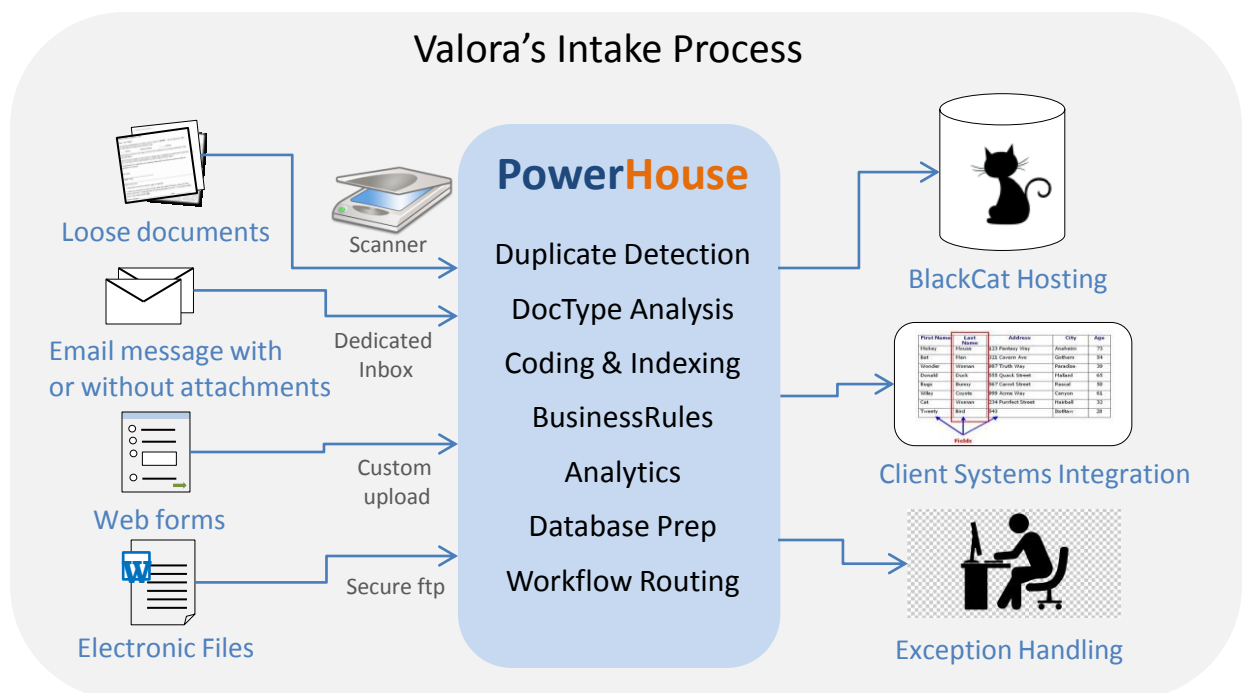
Valora's Intake Process

Loose documents

Scanner

Email message with or without attachments

Dedicated Inbox

Web forms

Custom upload

W

Electronic Files

Secure ftp

PowerHouse

Duplicate Detection

DocType Analysis

Coding & Indexing

BusinessRules

Analytics

Database Prep

Workflow Routing

BlackCat Hosting

| First Name | Last Name | Address | City | Age |
|---|---|---|---|---|
| Mickey | Mouse | 123 Fantasy Way | Anaheim | 73 |
| Bat | Man | 321 Cavern Ave | Gotham | 54 |
| Wonder | Woman | 987 Truth Way | Paradise | 39 |
| Donald | Duck | 555 Quack Street | Mallard | 65 |
| Bugs | Bunny | 567 Carrot Street | Rascal | 58 |
| Wiley | Coyote | 999 Acme Way | Canyon | 61 |
| Cat | Woman | 234 Purrfect Street | Hairball | 32 |
| Tweety | Bird | 543 | Bedtwo | 28 |

Fields

Client Systems Integration

Exception Handling